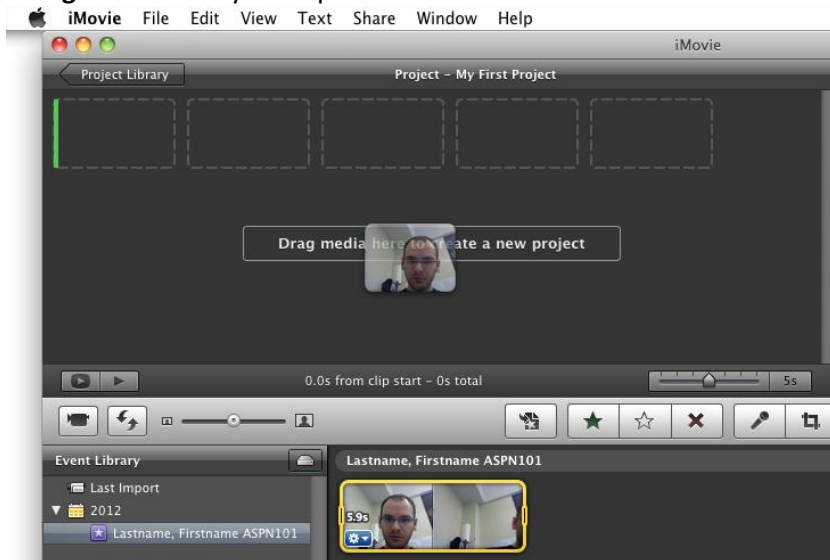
iMovie File Edit View Text Share Window Help

iMovie

Project Library

Project – My First Project

Drag media here to create a new project

0.0s from clip start – 0s total

5s

Event Library

Last Import

2012

Lastname, Firstname ASPN101

Lastname, Firstname ASPN101

5.9s